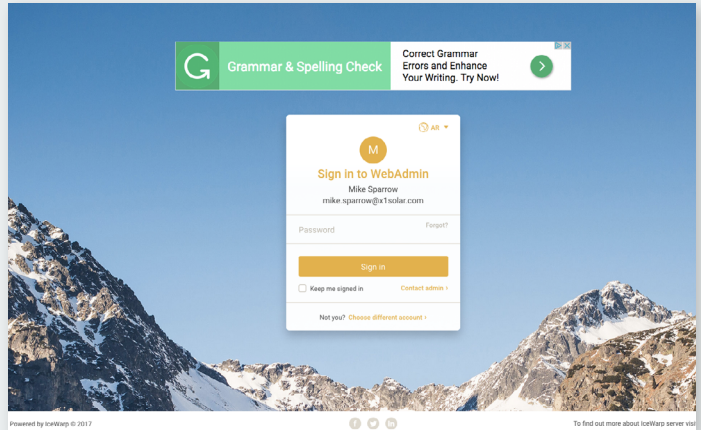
Grammar & Spelling Check

Correct Grammar Errors and Enhance Your Writing. Try Now!

AR

M

Sign in to WebAdmin

Mike Sparrow
mike.sparrow@x1solar.com

Password

Forgot?

Sign in

Keep me signed in

Contact admin ›

Not you? Choose different account ›

Powered by IceWarp © 2017

To find out more about IceWarp server visi